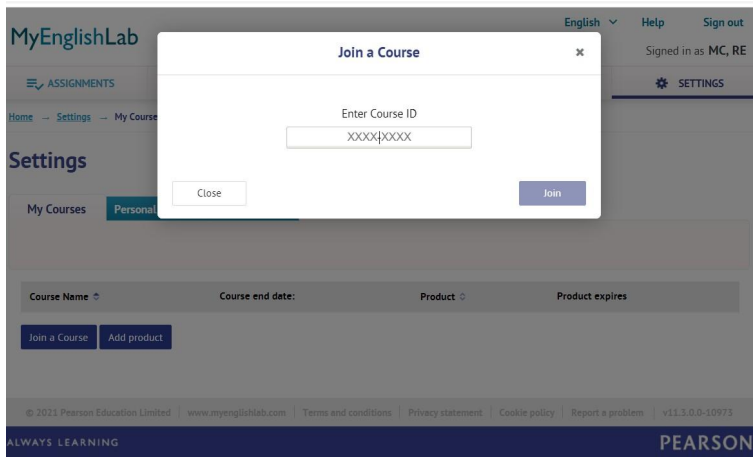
MyEnglishLab

English ∨ Help Sign out

Signed in as **MC, RE**

ASSIGNMENTS

SETTINGS

Home → Settings → My Course

Settings

My Courses Personal

Join a Course ×

Enter Course ID

XXXX-XXXX

Close

Join

| Course Name | Course end date: | Product | Product expires |
|---|---|---|---|

Join a Course Add product

© 2021 Pearson Education Limited | www.myenglishlab.com | Terms and conditions | Privacy statement | Cookie policy | Report a problem | v11.5.0.0-10973

ALWAYS LEARNING

PEARSON